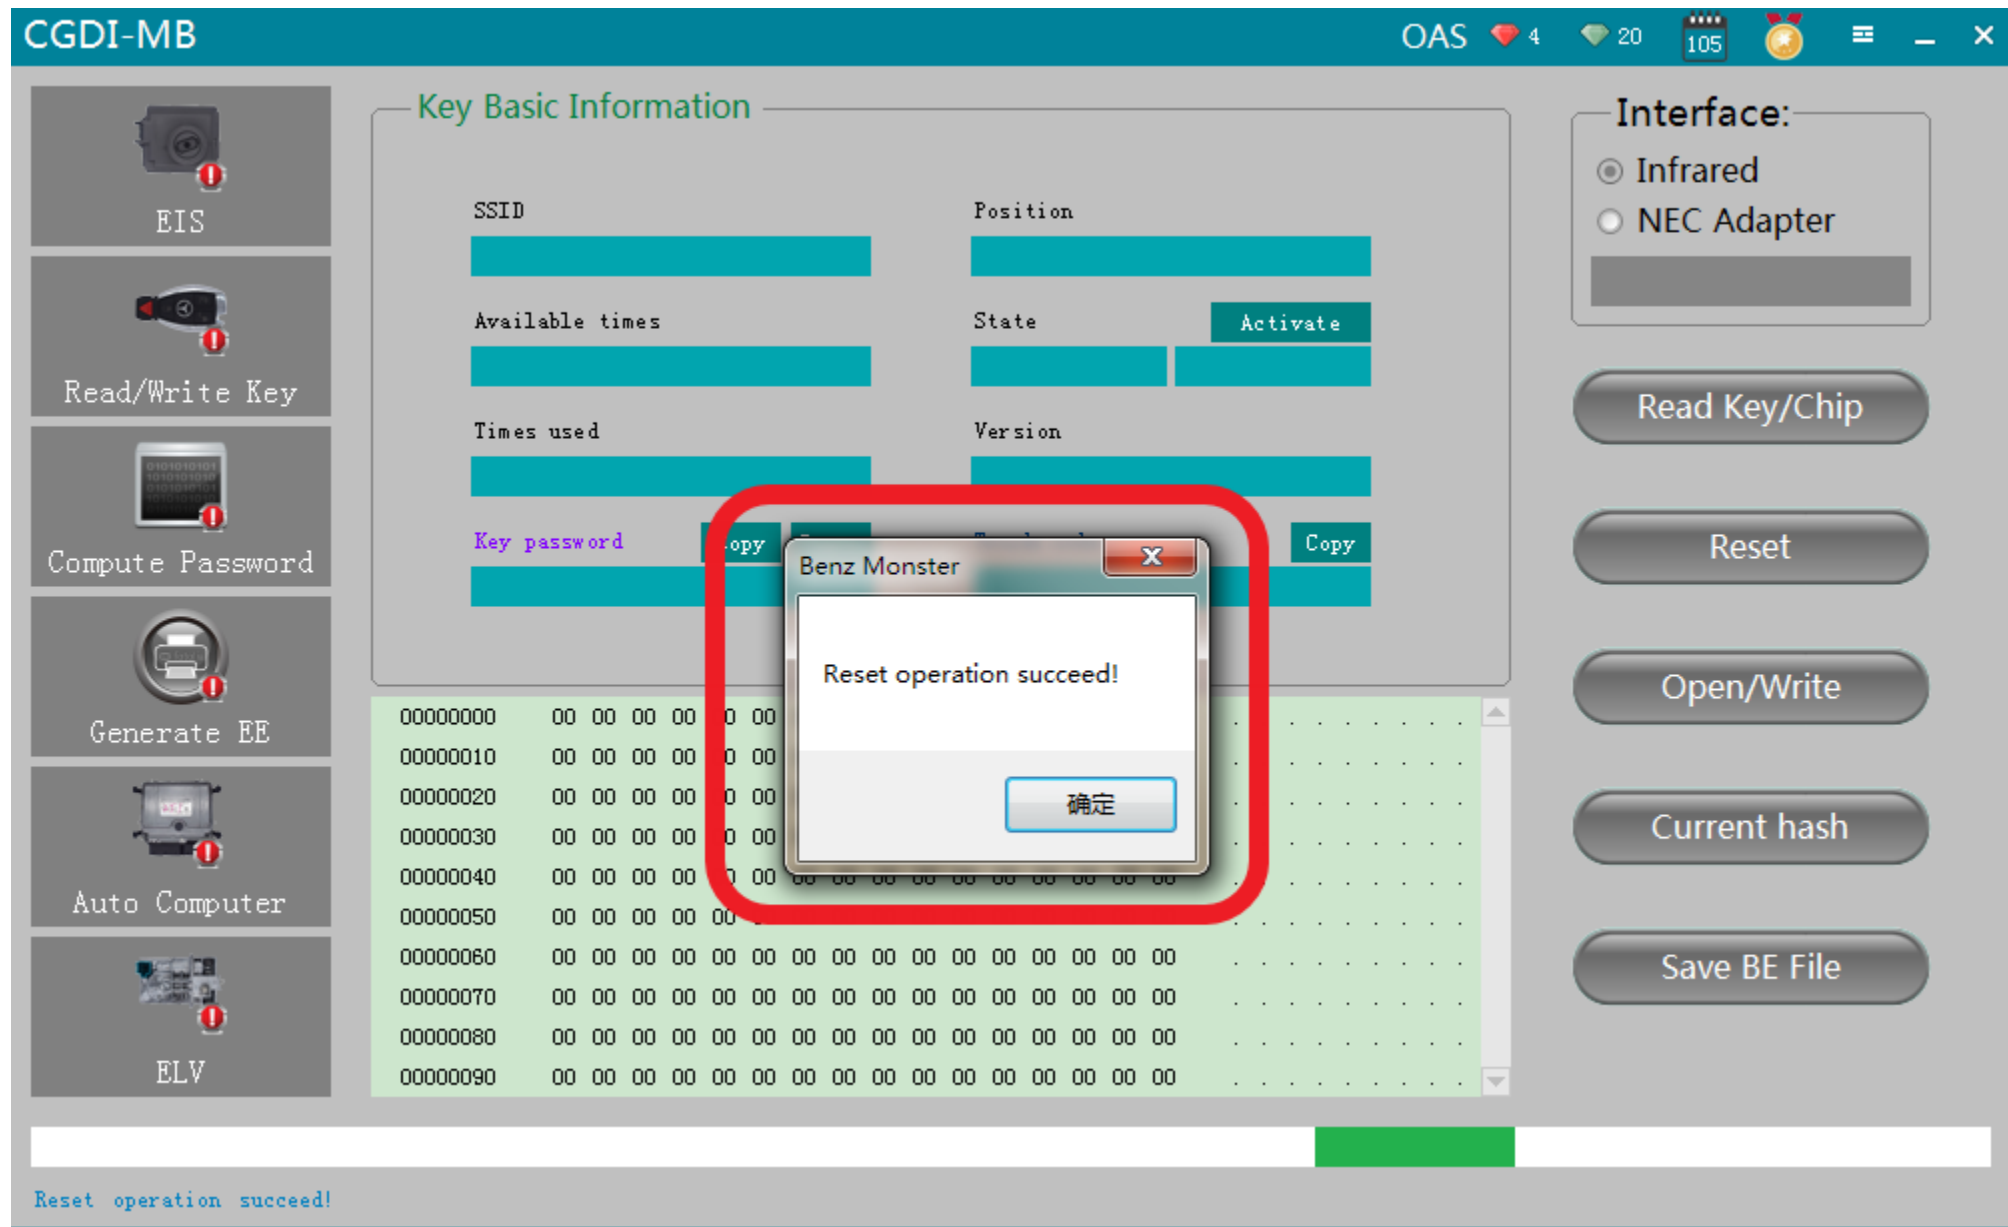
CGDI-MB

OAS 4 20 105

EIS

Read/Write Key

Compute Password

Generate EE

Auto Computer

ELV

Key Basic Information

SSID

Position

Available times

State

Activate

Times used

Version

Key password

opy

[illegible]

Copy

Interface:

Infrared

NEC Adapter

Read Key/Chip

Reset

Open/Write

Current hash

Save BE File

Benz Monster

Reset operation succeed!

确定

| | | | | | | | | | | | | | | | | | |
|---|---|---|---|---|---|---|---|---|---|---|---|---|---|---|---|---|---|
| 00000000 | 00 | 00 | 00 | 00 | 0 | 00 | | | | | | | | | | | . . . . . . . . . |
| 00000010 | 00 | 00 | 00 | 00 | 0 | 00 | | | | | | | | | | | . . . . . . . . . |
| 00000020 | 00 | 00 | 00 | 00 | 0 | 00 | | | | | | | | | | | . . . . . . . . . |
| 00000030 | 00 | 00 | 00 | 00 | 0 | 00 | | | | | | | | | | | . . . . . . . . . |
| 00000040 | 00 | 00 | 00 | 00 | 0 | 00 | 00 | 00 | 00 | 00 | 00 | 00 | 00 | 00 | 00 | 00 | . . . . . . . . . |
| 00000050 | 00 | 00 | 00 | 00 | 00 | | | | | | | | | | | | . . . . . . . . . |
| 00000060 | 00 | 00 | 00 | 00 | 00 | 00 | 00 | 00 | 00 | 00 | 00 | 00 | 00 | 00 | 00 | 00 | . . . . . . . . . |
| 00000070 | 00 | 00 | 00 | 00 | 00 | 00 | 00 | 00 | 00 | 00 | 00 | 00 | 00 | 00 | 00 | 00 | . . . . . . . . . |
| 00000080 | 00 | 00 | 00 | 00 | 00 | 00 | 00 | 00 | 00 | 00 | 00 | 00 | 00 | 00 | 00 | 00 | . . . . . . . . . |
| 00000090 | 00 | 00 | 00 | 00 | 00 | 00 | 00 | 00 | 00 | 00 | 00 | 00 | 00 | 00 | 00 | 00 | . . . . . . . . . |

Reset operation succeed!